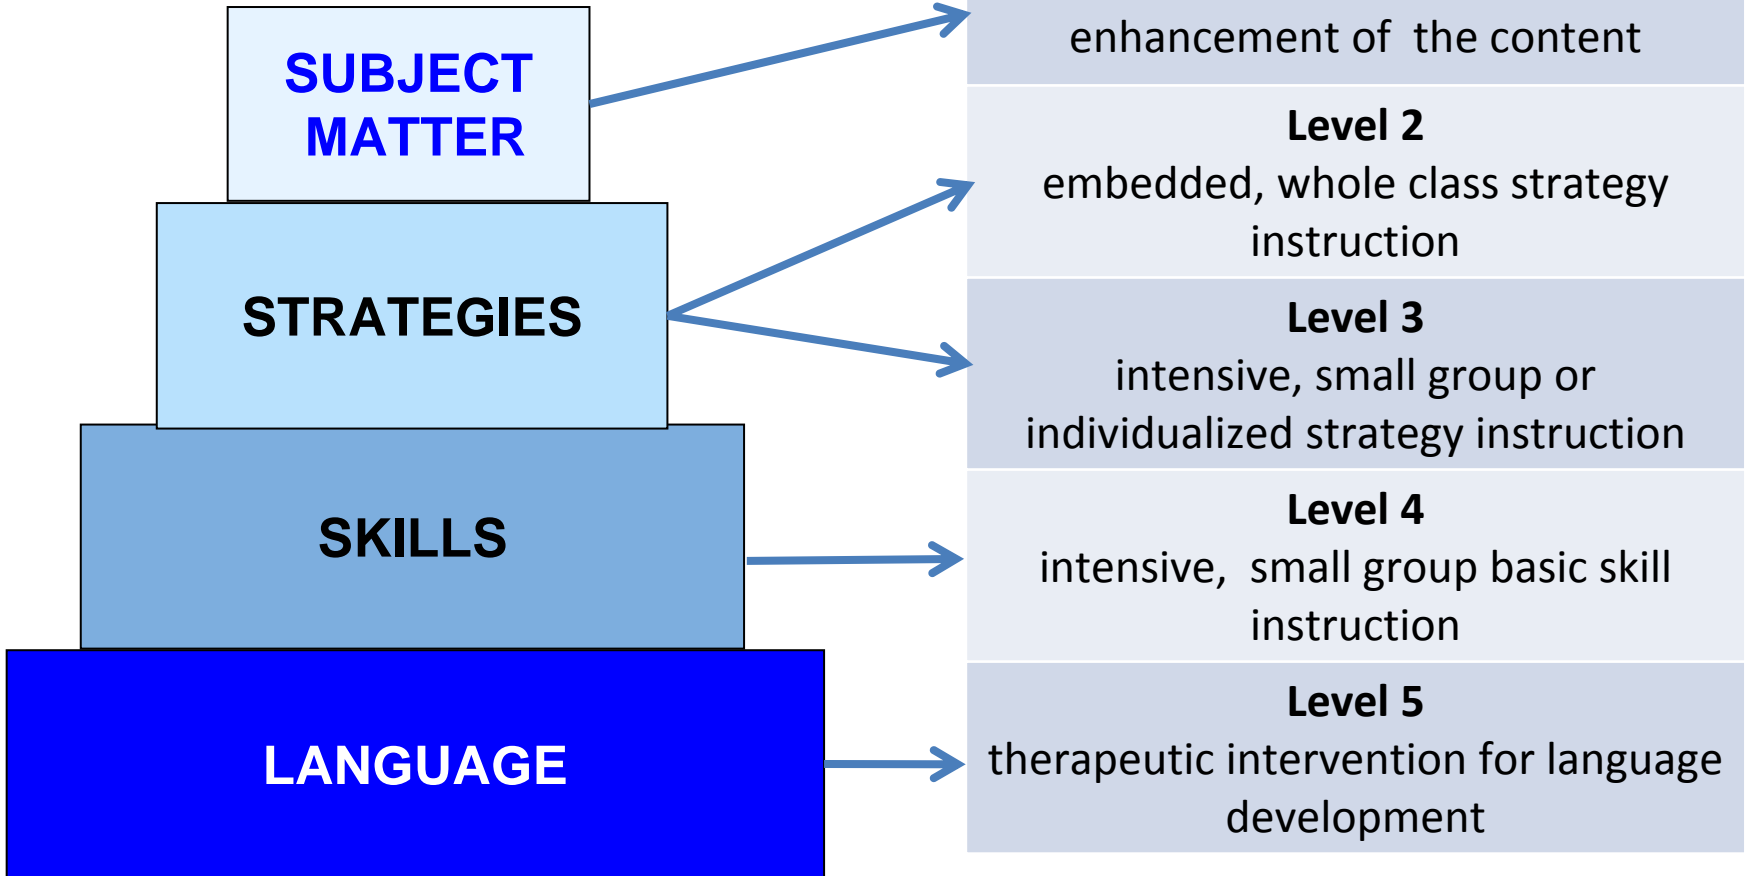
SUBJECT MATTER

STRATEGIES

SKILLS

LANGUAGE

enhancement of the content

**Level 2**
embedded, whole class strategy instruction

**Level 3**
intensive, small group or individualized strategy instruction

**Level 4**
intensive, small group basic skill instruction

**Level 5**
therapeutic intervention for language development